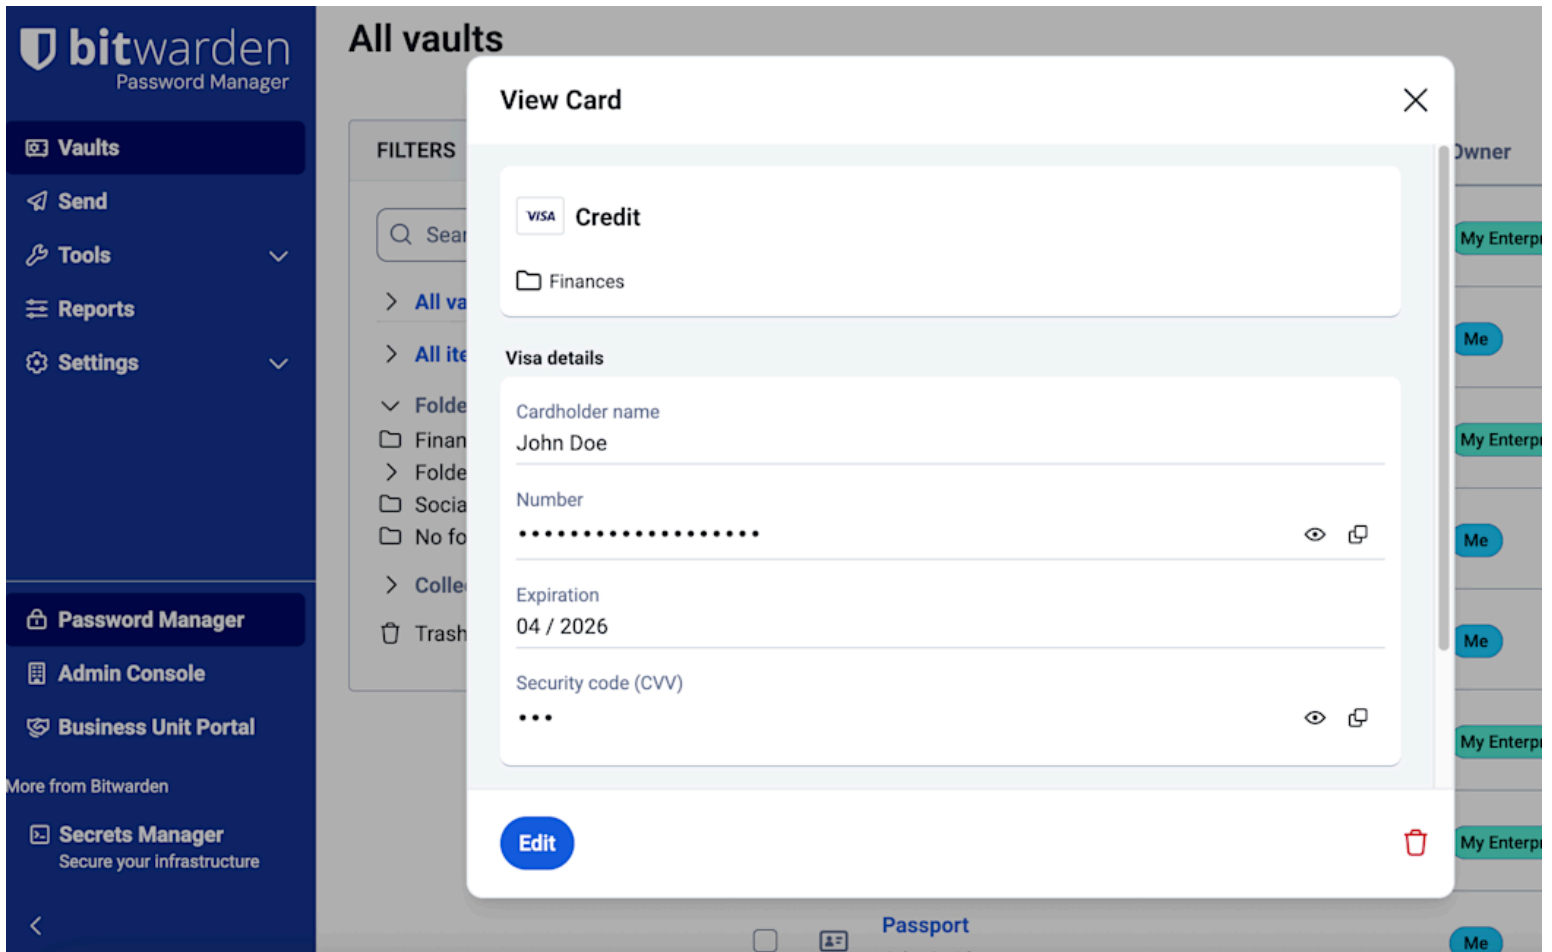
bitwarden
Password Manager

Vaults
Send
Tools
Reports
Settings

Password Manager
Admin Console
Business Unit Portal

More from Bitwarden
Secrets Manager
Secure your infrastructure

All vaults

FILTERS
Sear
All va
All ite
Folde
Finan
Folde
Socia
No fo
Colle
Trash

Owner
My Enterp
Me
My Enterp
Me
Me
My Enterp
My Enterp
Passport
Me

View Card

VISA Credit
Finances

Visa details

Cardholder name
John Doe

Number
••••••••••••••••••

Expiration
04 / 2026

Security code (CVV)
•••

Edit